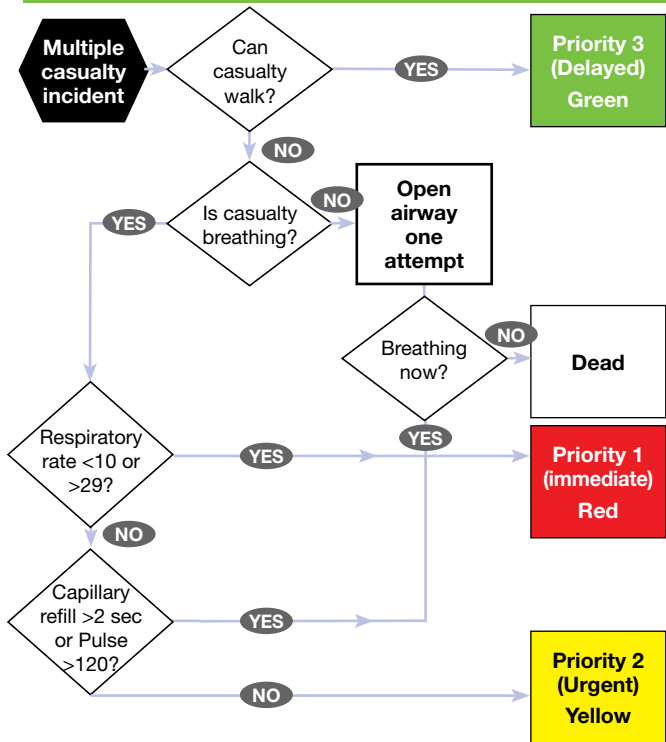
Multiple casualty incident

Can casualty walk?

YES

Priority 3 (Delayed) Green

NO

Is casualty breathing?

NO

Open airway one attempt

YES

Breathing now?

NO

Dead

Respiratory rate <10 or >29?

YES

YES

Priority 1 (immediate) Red

NO

Capillary refill >2 sec or Pulse >120?

YES

NO

Priority 2 (Urgent) Yellow